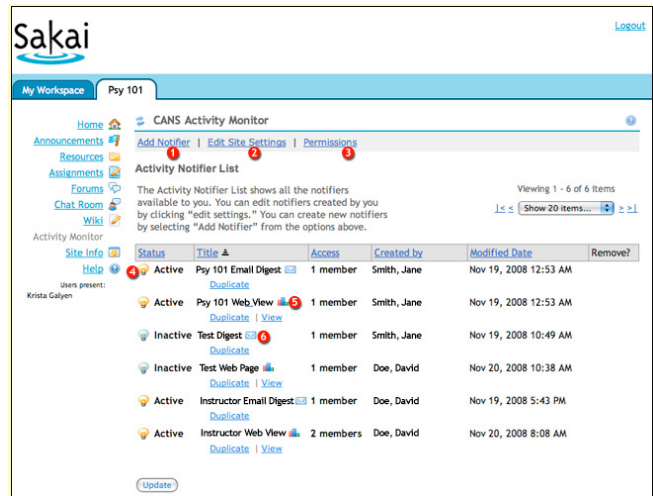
Sakai

Logout

My Workspace | Psy 101

Home
Announcements
Resources
Assignments
Forums
Chat Room
Wiki
Activity Monitor
Site Info
Help

Users present:
Krista Galyen

CANS Activity Monitor

Add Notifier 1 | Edit Site Settings 2 | Permissions 3

Activity Notifier List

The Activity Notifier List shows all the notifiers available to you. You can edit notifiers created by you by clicking "edit settings." You can create new notifiers by selecting "Add Notifier" from the options above.

Viewing 1 - 6 of 6 Items

|< < Show 20 items... > >|

| Status | Title | Access | Created by | Modified Date | Remove? |
|---|---|---|---|---|---|
| 4 Active | Psy 101 Email Digest Duplicate | 1 member | Smith, Jane | Nov 19, 2008 12:53 AM | |
| Active | Psy 101 Web View 5 Duplicate \| View | 1 member | Smith, Jane | Nov 19, 2008 12:53 AM | |
| Inactive | Test Digest 6 Duplicate | 1 member | Smith, Jane | Nov 19, 2008 10:49 AM | |
| Inactive | Test Web Page Duplicate \| View | 1 member | Doe, David | Nov 20, 2008 10:38 AM | |
| Active | Instructor Email Digest Duplicate | 1 member | Doe, David | Nov 19, 2008 5:43 PM | |
| Active | Instructor Web View Duplicate \| View | 2 members | Doe, David | Nov 20, 2008 8:08 AM | |

Update